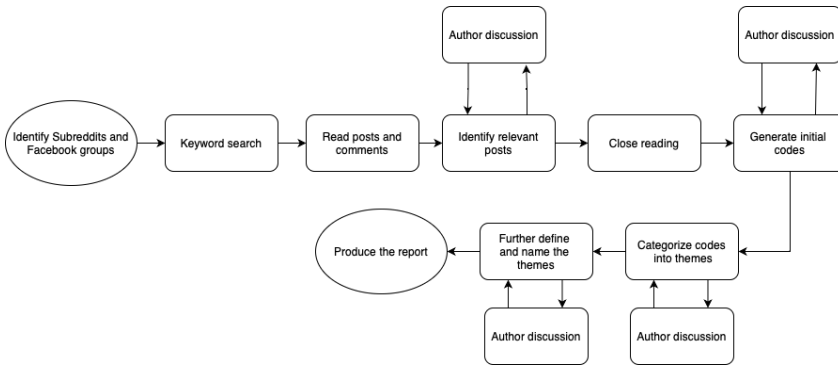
Identify Subreddits and Facebook groups

Keyword search

Read posts and comments

Author discussion

Identify relevant posts

Close reading

Author discussion

Generate initial codes

Categorize codes into themes

Author discussion

Further define and name the themes

Author discussion

Produce the report